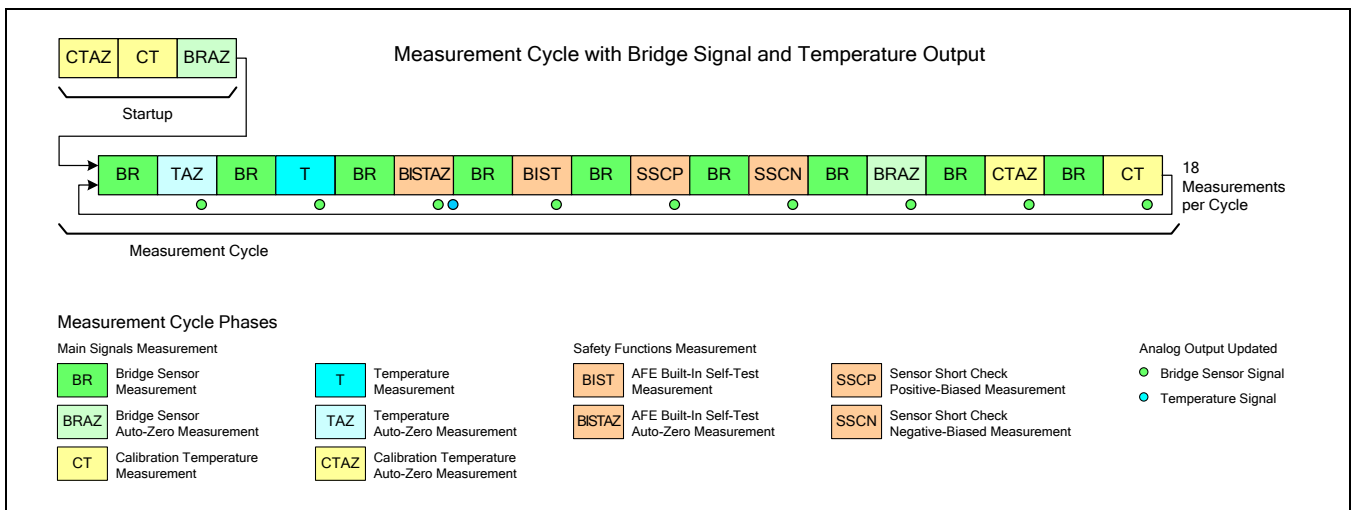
CTAZ CT BRAZ

Startup

Measurement Cycle with Bridge Signal and Temperature Output

BR TAZ BR T BR BISTAZ BR BIST BR SSCP BR SSCN BR BRAZ BR CTAZ BR CT

18 Measurements per Cycle

Measurement Cycle

Measurement Cycle Phases

Main Signals Measurement

BR Bridge Sensor Measurement

BRAZ Bridge Sensor Auto-Zero Measurement

CT Calibration Temperature Measurement

T Temperature Measurement

TAZ Temperature Auto-Zero Measurement

CTAZ Calibration Temperature Auto-Zero Measurement

Safety Functions Measurement

BIST AFE Built-In Self-Test Measurement

BISTAZ AFE Built-In Self-Test Auto-Zero Measurement

SSCP Sensor Short Check Positive-Biased Measurement

SSCN Sensor Short Check Negative-Biased Measurement

Analog Output Updated

Bridge Sensor Signal

Temperature Signal